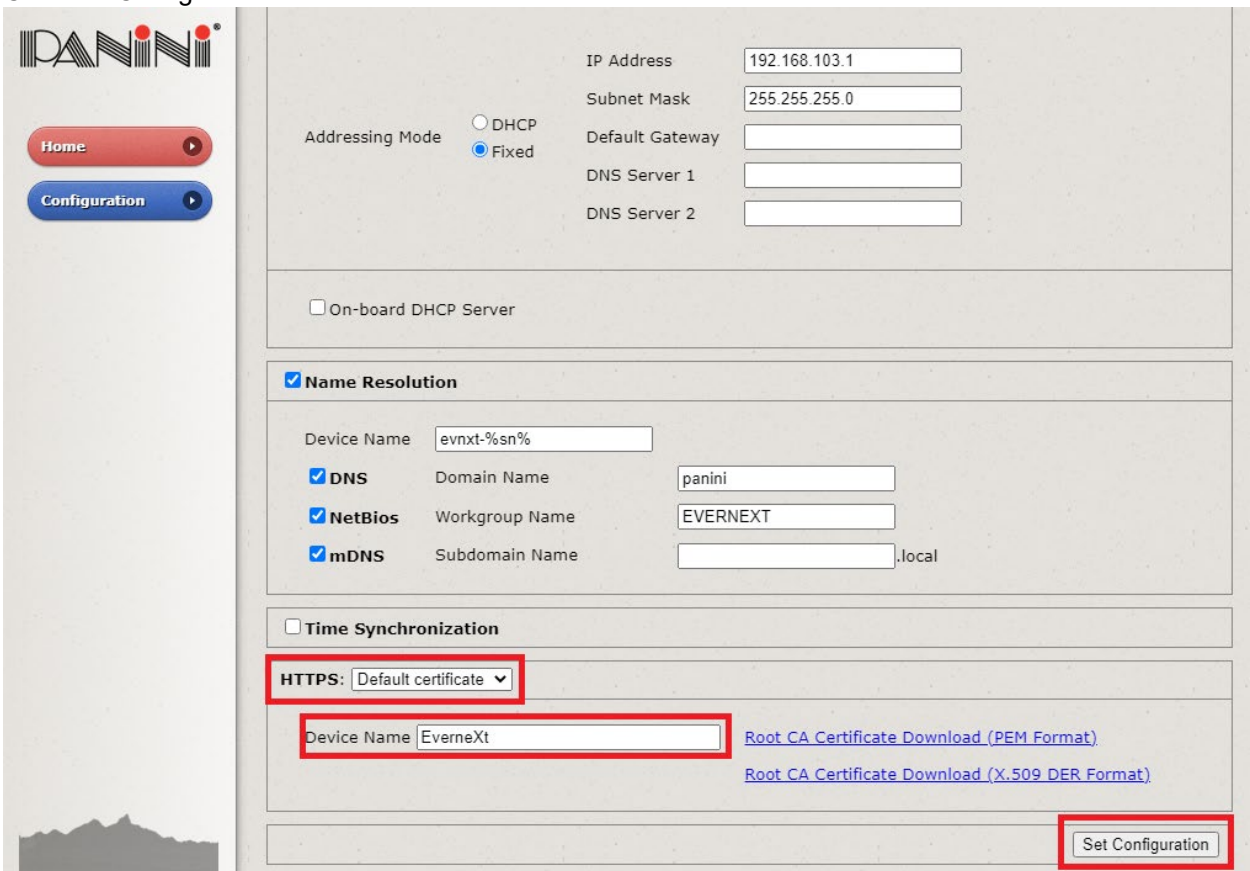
PANINI®

Home

Configuration

Addressing Mode
DHCP
Fixed

IP Address 192.168.103.1
Subnet Mask 255.255.255.0
Default Gateway
DNS Server 1
DNS Server 2

On-board DHCP Server

Name Resolution

Device Name evnxt-%sn%
DNS Domain Name panini
NetBios Workgroup Name EVERNEXT
mDNS Subdomain Name .local

Time Synchronization

HTTPS: Default certificate

Device Name EverneXt

Root CA Certificate Download (PEM Format)

Root CA Certificate Download (X.509 DER Format)

Set Configuration